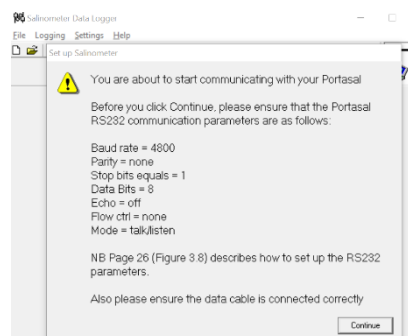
Salinometer Data Logger
File Logging Settings Help
Set up Salinometer

You are about to start communicating with your Portasal

Before you click Continue, please ensure that the Portasal RS232 communication parameters are as follows:

Baud rate = 4800
Parity = none
Stop bits equals = 1
Data Bits = 8
Echo = off
Flow ctrl = none
Mode = talk/listen

NB Page 26 (Figure 3.8) describes how to set up the RS232 parameters.

Also please ensure the data cable is connected correctly

Continue